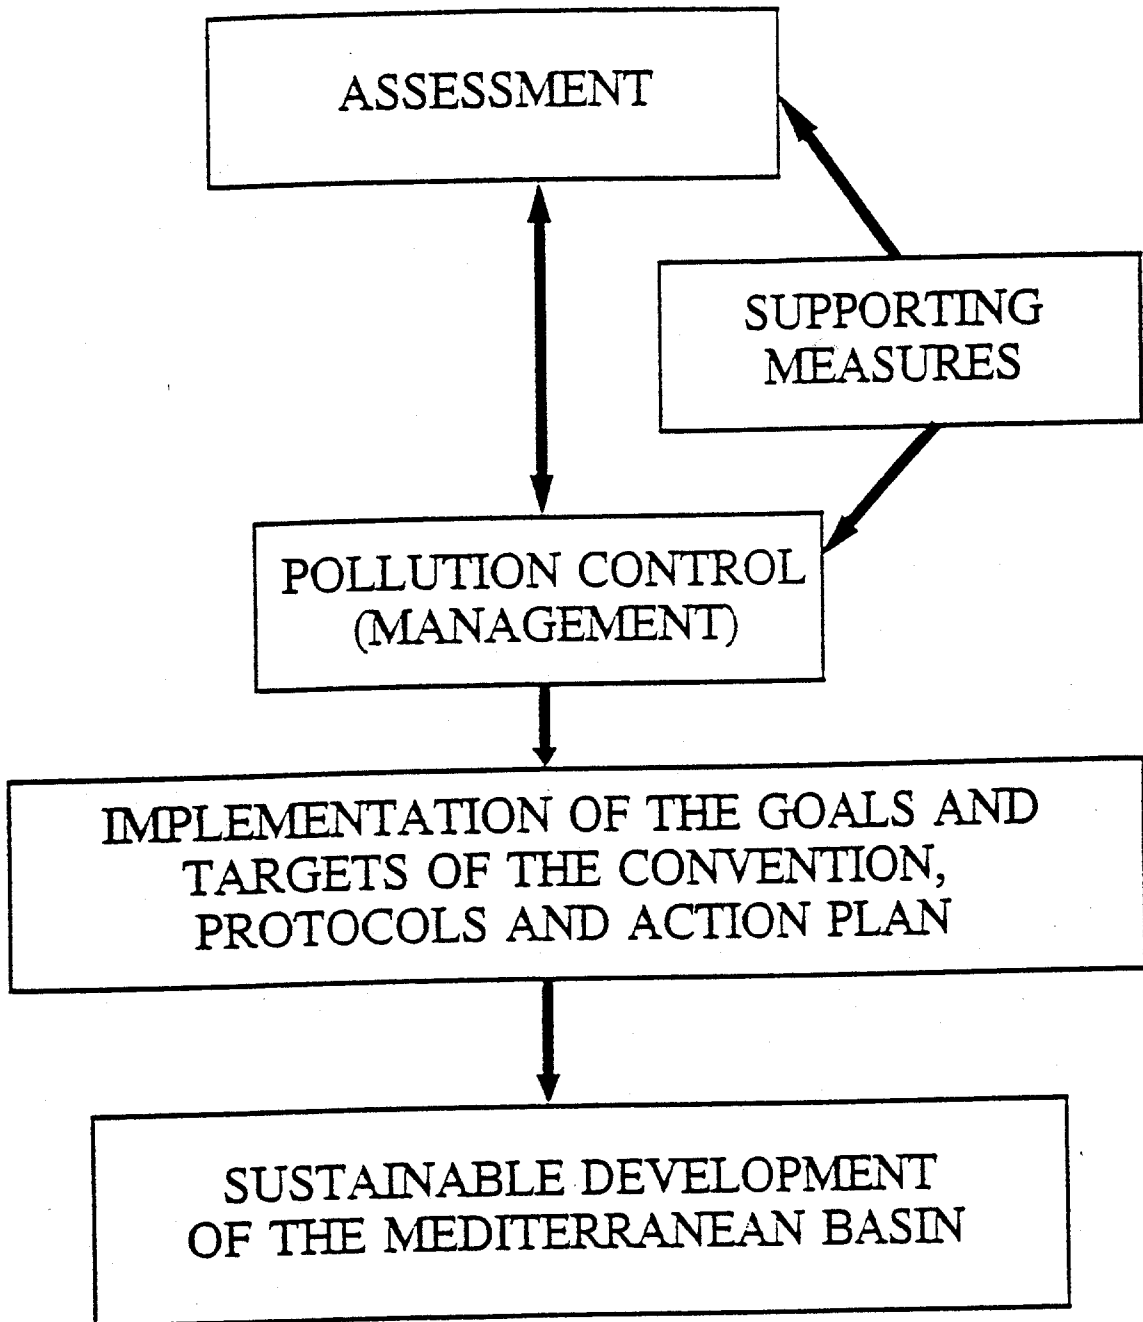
ASSESSMENT

SUPPORTING MEASURES

POLLUTION CONTROL (MANAGEMENT)

IMPLEMENTATION OF THE GOALS AND TARGETS OF THE CONVENTION, PROTOCOLS AND ACTION PLAN

SUSTAINABLE DEVELOPMENT OF THE MEDITERRANEAN BASIN